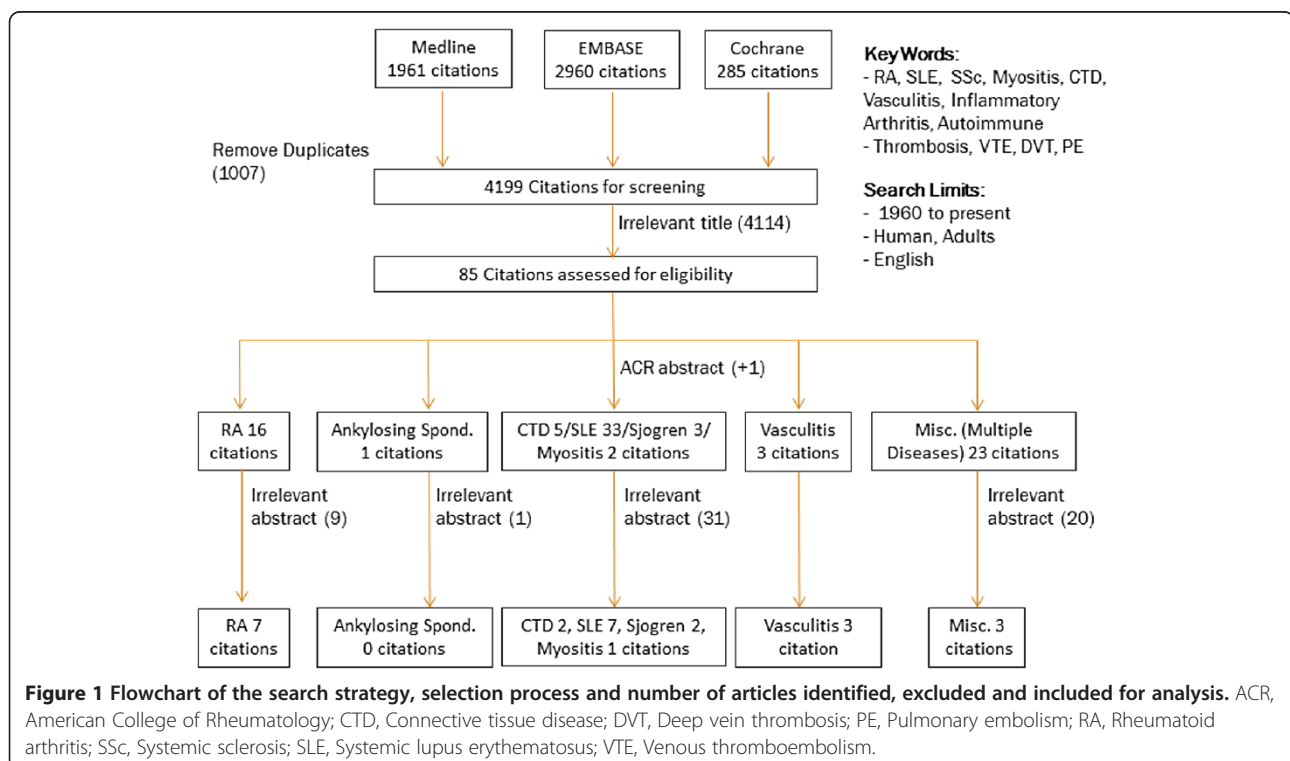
Medline
1961 citations

EMBASE
2960 citations

Cochrane
285 citations

Key Words:
- RA, SLE, SSc, Myositis, CTD, Vasculitis, Inflammatory Arthritis, Autoimmune
- Thrombosis, VTE, DVT, PE

Remove Duplicates (1007)

4199 Citations for screening

Search Limits:
- 1960 to present
- Human, Adults
- English

Irrelevant title (4114)

85 Citations assessed for eligibility

ACR abstract (+1)

RA 16 citations

Ankylosing Spond. 1 citations

CTD 5/SLE 33/Sjogren 3/ Myositis 2 citations

Vasculitis 3 citations

Misc. (Multiple Diseases) 23 citations

Irrelevant abstract (9)

Irrelevant abstract (1)

Irrelevant abstract (31)

Irrelevant abstract (20)

RA 7 citations

Ankylosing Spond. 0 citations

CTD 2, SLE 7, Sjogren 2, Myositis 1 citations

Vasculitis 3 citation

Misc. 3 citations

**Figure 1 Flowchart of the search strategy, selection process and number of articles identified, excluded and included for analysis.** ACR, American College of Rheumatology; CTD, Connective tissue disease; DVT, Deep vein thrombosis; PE, Pulmonary embolism; RA, Rheumatoid arthritis; SSc, Systemic sclerosis; SLE, Systemic lupus erythematosus; VTE, Venous thromboembolism.